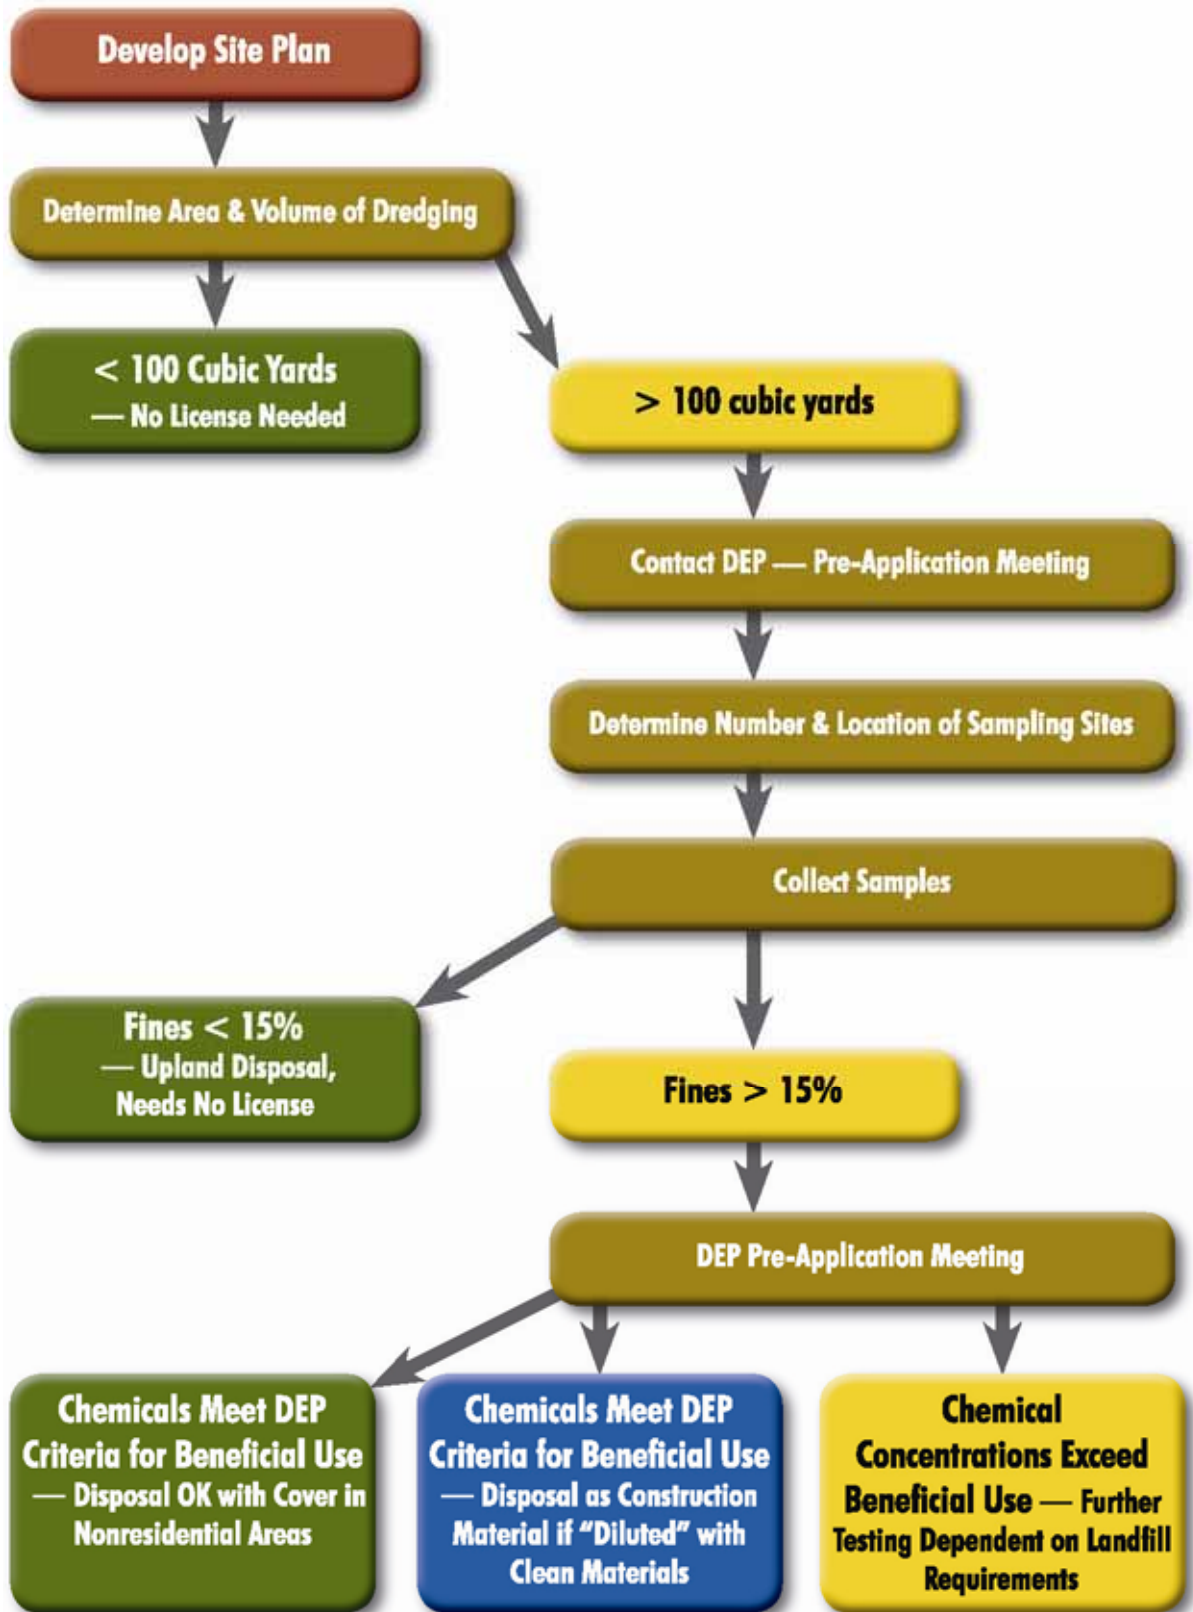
Develop Site Plan

Determine Area & Volume of Dredging

< 100 Cubic Yards — No License Needed

> 100 cubic yards

Contact DEP — Pre-Application Meeting

Determine Number & Location of Sampling Sites

Collect Samples

Fines < 15% — Upland Disposal, Needs No License

Fines > 15%

DEP Pre-Application Meeting

Chemicals Meet DEP Criteria for Beneficial Use — Disposal OK with Cover in Nonresidential Areas

Chemicals Meet DEP Criteria for Beneficial Use — Disposal as Construction Material if "Diluted" with Clean Materials

Chemical Concentrations Exceed Beneficial Use — Further Testing Dependent on Landfill Requirements